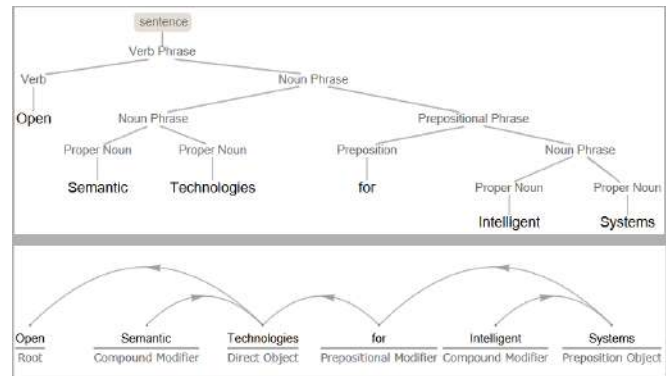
sentence

Verb Phrase

Verb

Open

Noun Phrase

Noun Phrase

Proper Noun

Semantic

Proper Noun

Technologies

Prepositional Phrase

Preposition

for

Noun Phrase

Proper Noun

Intelligent

Proper Noun

Systems

Open
Root

Semantic
Compound Modifier

Technologies
Direct Object

for
Prepositional Modifier

Intelligent
Compound Modifier

Systems
Preposition Object